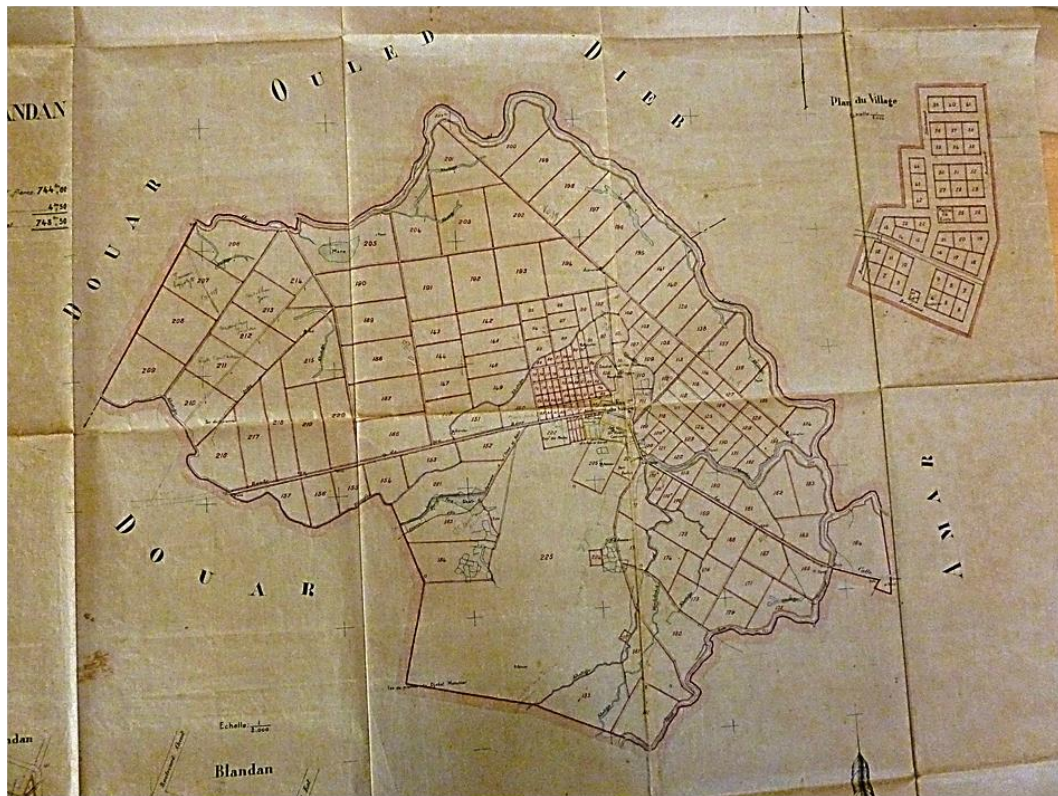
ANDAN

OULED DIEB

DOUAR

DOUAR

Plan du Village

Echelle $\frac{1}{5.000}$

Blandan

ndan

744$^{ha}$00

4$^{ha}$50

748$^{ha}$50

201 200 199 198 197 196 195 194 193 192 191 190 189 188 187 186 185 184 183 182 181 180 179 178 177 176 175 174 173 172 171 170 169 168 167 166 165 164 163 162 161 160 159 158 157 156 155 154 153 152 151 150

206 207 208 209 210 211 212 213 214 215 216 217 218 219 220 205 204 203 202 223